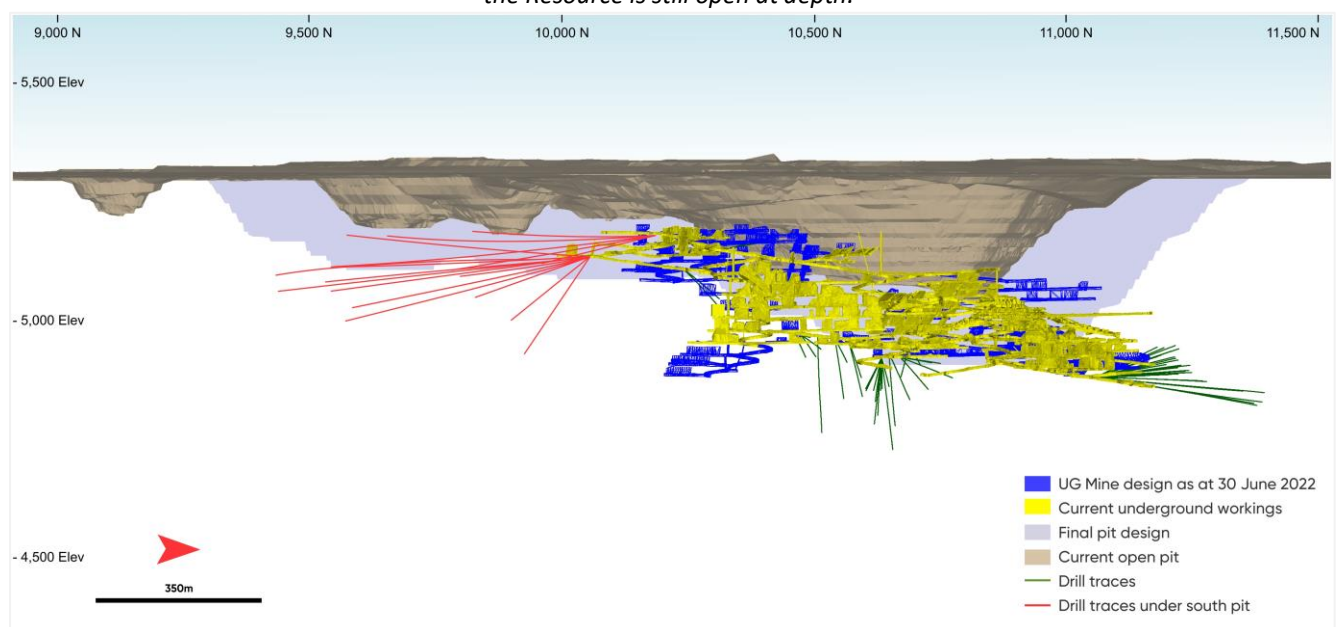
the Resource is still open at depth.

9,000 N
9,500 N
10,000 N
10,500 N
11,000 N
11,500 N

- 5,500 Elev
- 5,000 Elev
- 4,500 Elev

350m

UG Mine design as at 30 June 2022
Current underground workings
Final pit design
Current open pit
Drill traces
Drill traces under south pit